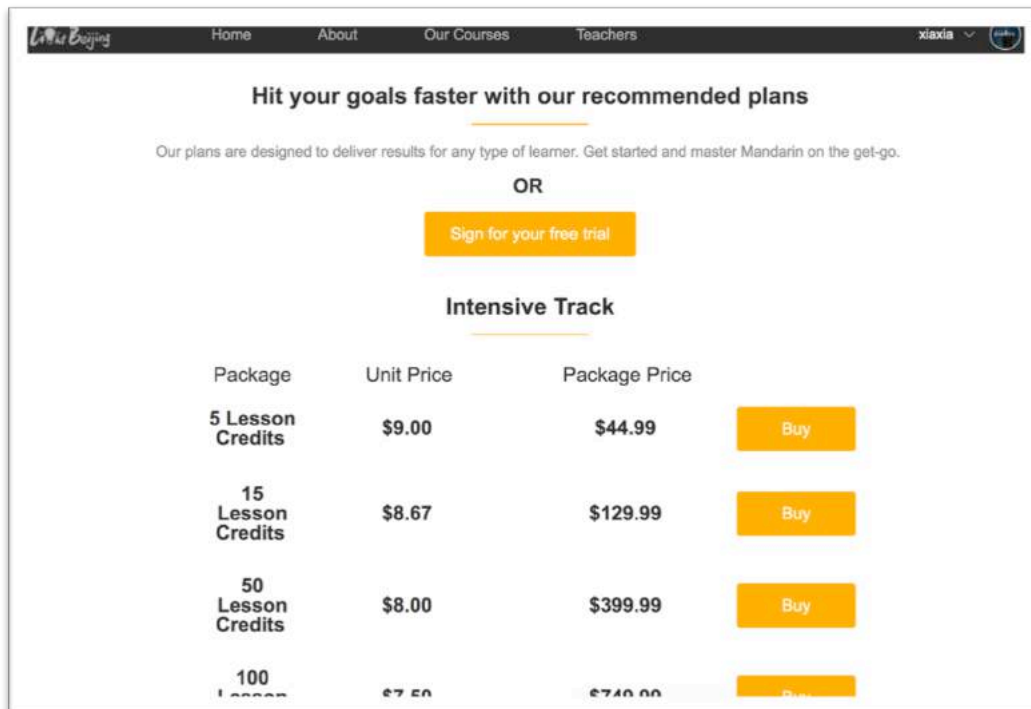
Little Beijing Home About Our Courses Teachers xiaxia

Hit your goals faster with our recommended plans

Our plans are designed to deliver results for any type of learner. Get started and master Mandarin on the get-go.

OR

Sign for your free trial

Intensive Track

| Package | Unit Price | Package Price | |
|---|---|---|---|
| 5 Lesson Credits | \$9.00 | \$44.99 | Buy |
| 15 Lesson Credits | \$8.67 | \$129.99 | Buy |
| 50 Lesson Credits | \$8.00 | \$399.99 | Buy |
| 100 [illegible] | \$7.50 | \$749.00 | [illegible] |